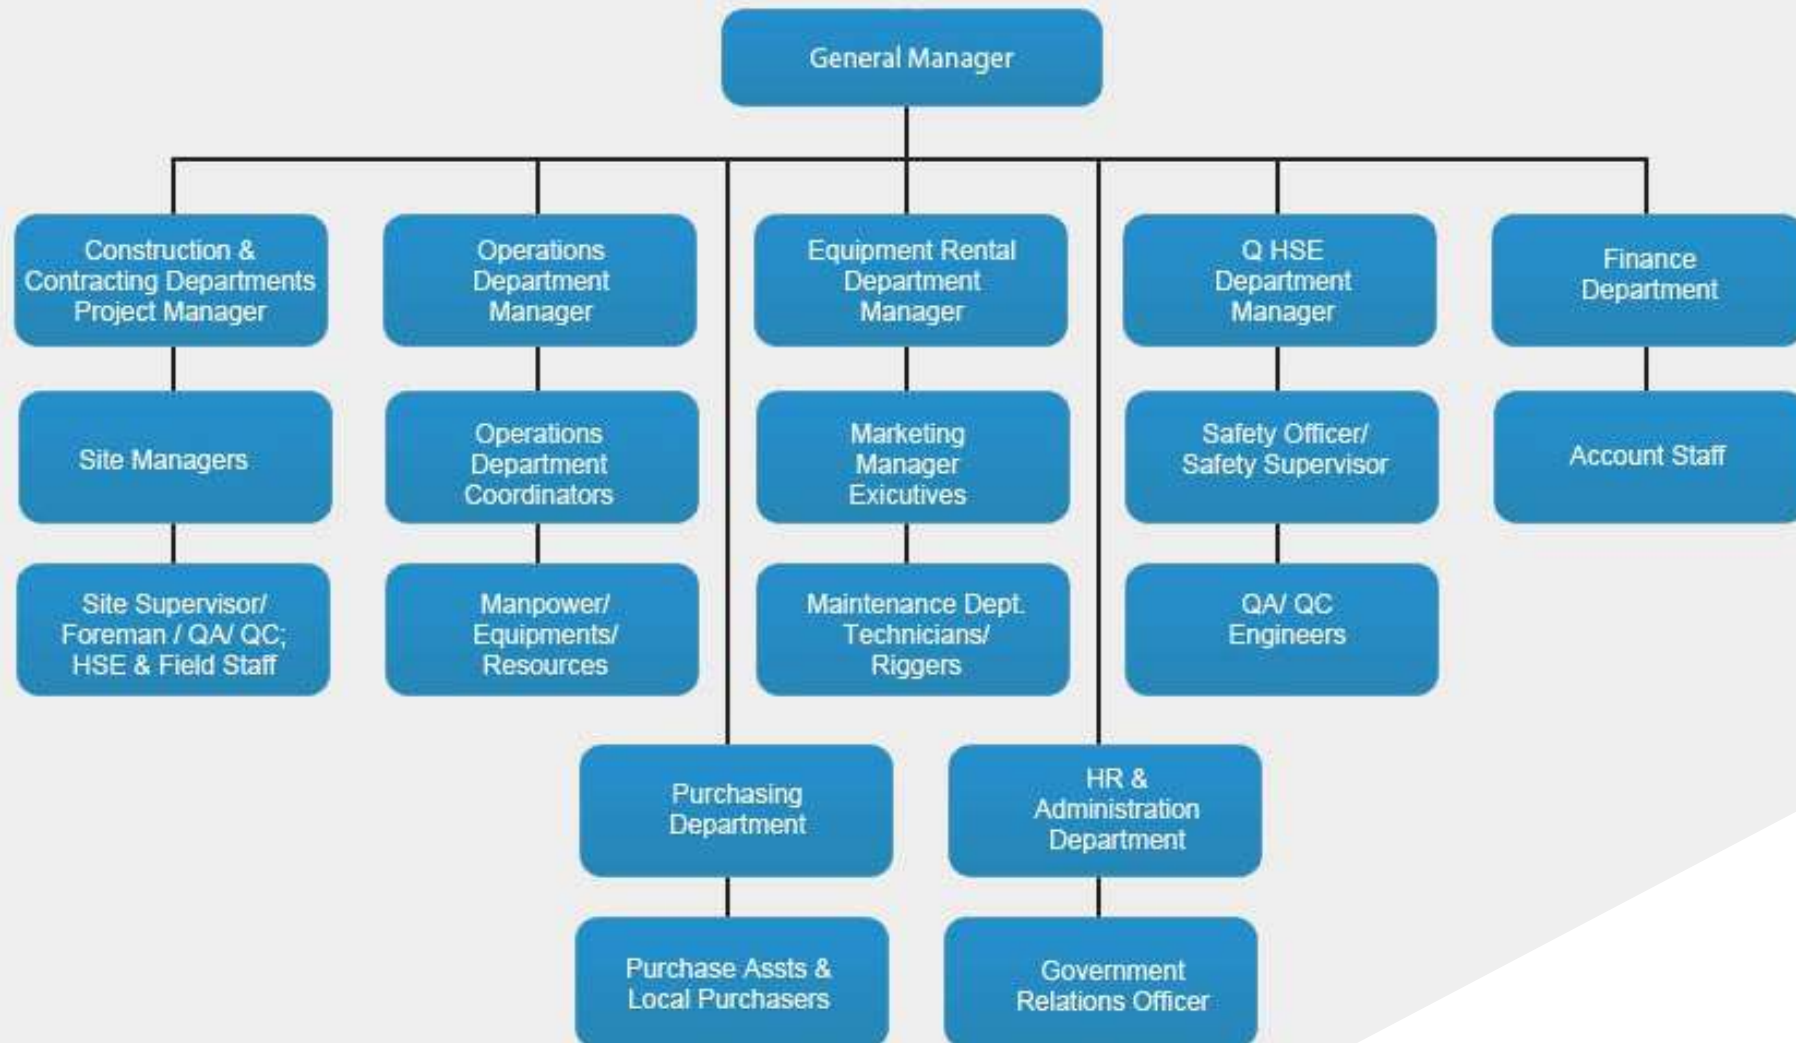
General Manager

Construction & Contracting Departments Project Manager

Site Managers

Site Supervisor/ Foreman / QA/ QC; HSE & Field Staff

Operations Department Manager

Operations Department Coordinators

Manpower/ Equipments/ Resources

Equipment Rental Department Manager

Marketing Manager Exicutives

Maintenance Dept. Technicians/ Riggers

Q HSE Department Manager

Safety Officer/ Safety Supervisor

QA/ QC Engineers

Finance Department

Account Staff

Purchasing Department

Purchase Assts & Local Purchasers

HR & Administration Department

Government Relations Officer